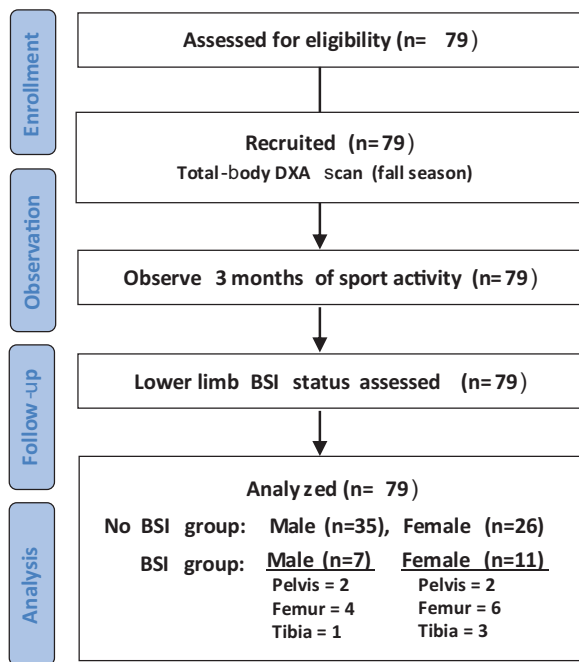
Enrollment

Assessed for eligibility (n= 79）

Recruited (n=79）
Total-body DXA scan (fall season)

Observation

Observe 3 months of sport activity (n=79）

Follow-up

Lower limb BSI status assessed (n=79）

Analysis

Analyzed (n= 79）
No BSI group: Male (n=35), Female (n=26)
BSI group: Male (n=7) Female (n=11)
Pelvis = 2
Femur = 4
Tibia = 1
Pelvis = 2
Femur = 6
Tibia = 3